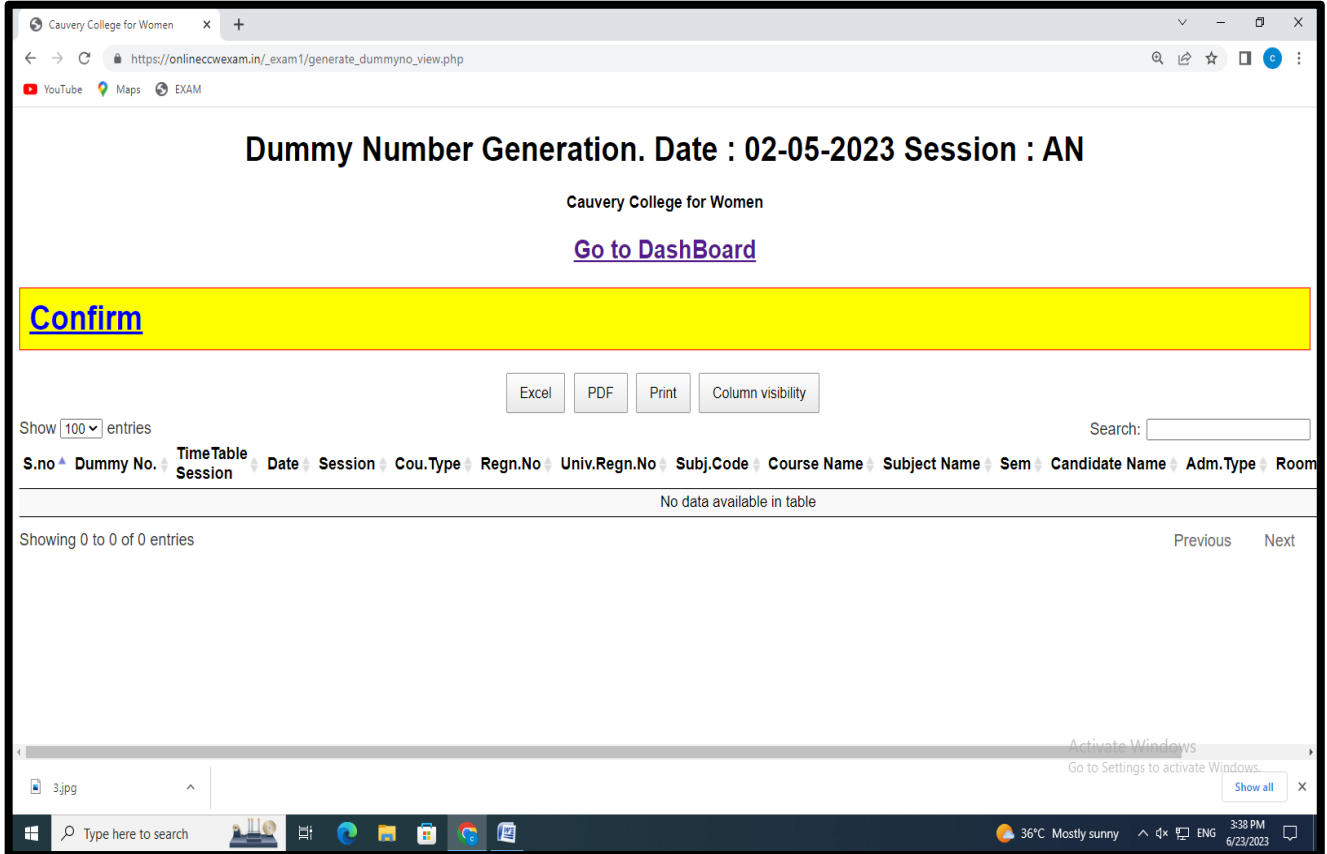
Cauvery College for Women

https://onlineccwexam.in/_exam1/generate_dummyno_view.php

YouTube Maps EXAM

Dummy Number Generation. Date : 02-05-2023 Session : AN

Cauvery College for Women

Go to DashBoard

Confirm

Excel PDF Print Column visibility

Show 100 entries

Search:

| S.no | Dummy No. | TimeTable Session | Date | Session | Cou.Type | Regn.No | Univ.Regn.No | Subj.Code | Course Name | Subject Name | Sem | Candidate Name | Adm.Type | Room |
|---|---|---|---|---|---|---|---|---|---|---|---|---|---|---|
| No data available in table | | | | | | | | | | | | | | |

Showing 0 to 0 of 0 entries

Previous Next

Activate Windows
Go to Settings to activate Windows.

3.jpg

Show all

Type here to search

36°C Mostly sunny ENG 3:38 PM 6/23/2023